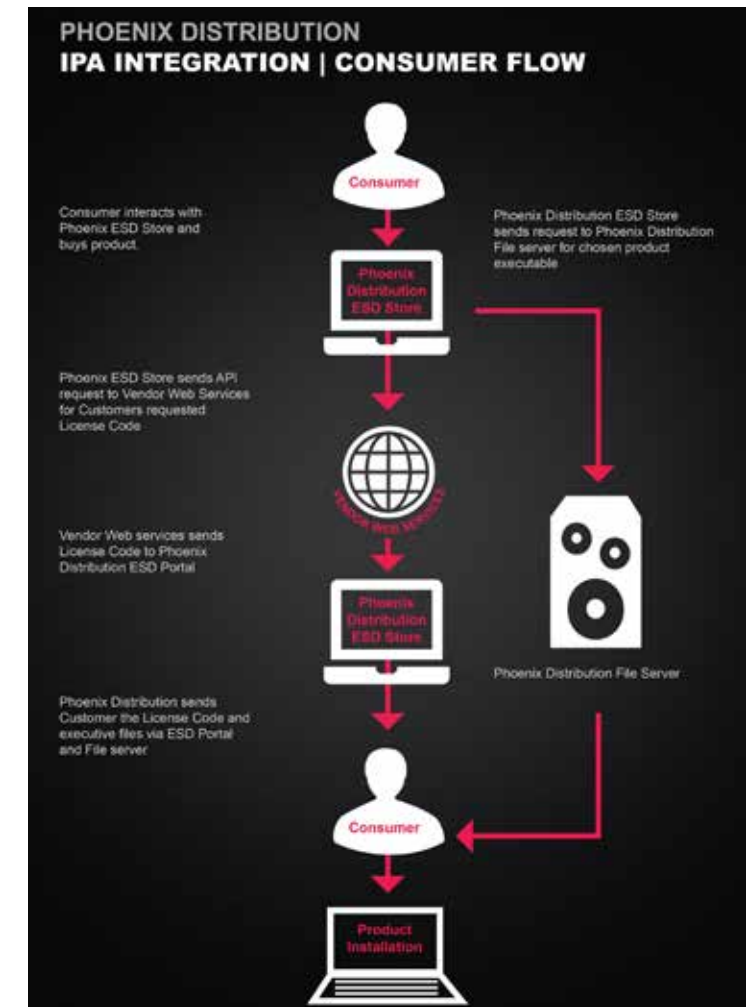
PHOENIX DISTRIBUTION
IPA INTEGRATION | CONSUMER FLOW

Consumer

Consumer interacts with Phoenix ESD Store and buys product.

Phoenix Distribution ESD Store sends request to Phoenix Distribution File server for chosen product executable

Phoenix Distribution ESD Store

Phoenix ESD Store sends API request to Vendor Web Services for Customers requested License Code

VENDOR WEB SERVICES

Vendor Web services sends License Code to Phoenix Distribution ESD Portal

Phoenix Distribution ESD Store

Phoenix Distribution File Server

Phoenix Distribution sends Customer the License Code and executive files via ESD Portal and File server

Consumer

Product Installation